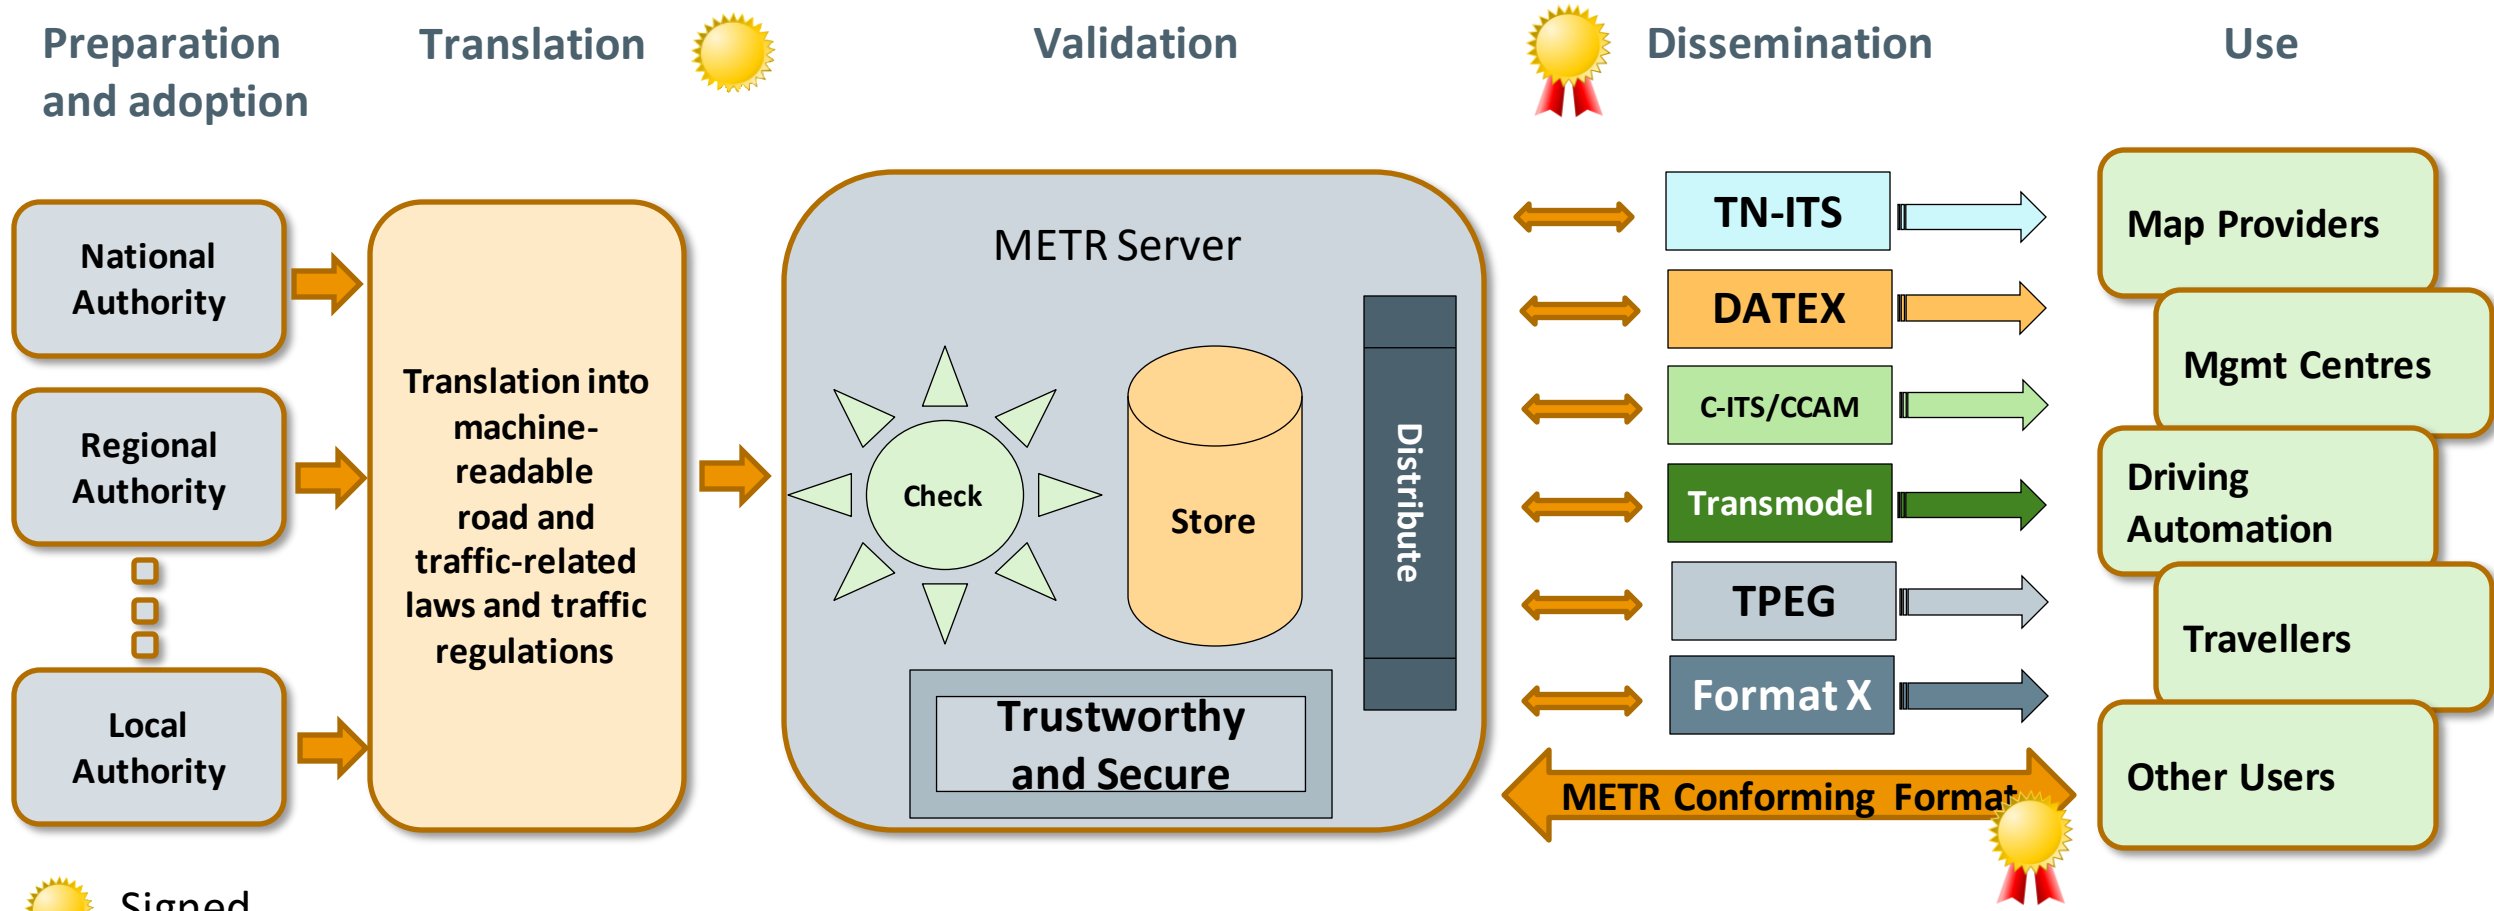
Preparation and adoption

Translation

Validation

Dissemination

Use

National Authority

Regional Authority

Local Authority

Translation into machine-readable road and traffic-related laws and traffic regulations

METR Server

Check

Store

Distribute

Trustworthy and Secure

TN-ITS

DATEX

C-ITS/CCAM

Transmodel

TPEG

Format X

METR Conforming Format

Map Providers

Mgmt Centres

Driving Automation

Travellers

Other Users

Signed